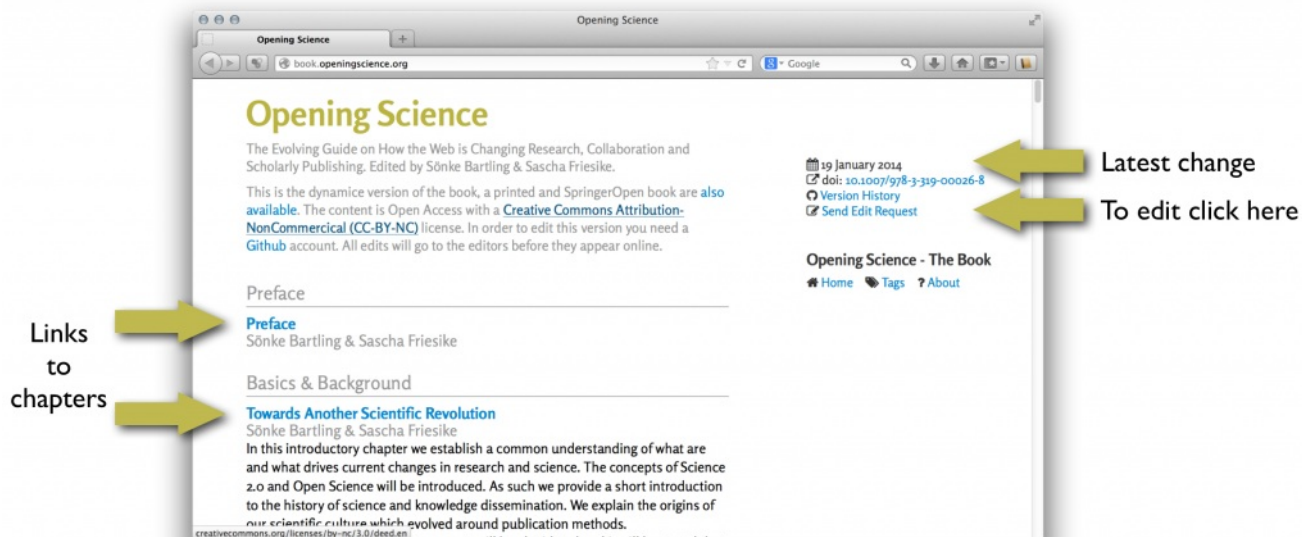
Opening Science

Opening Science

book.openingscience.org

Google

Opening Science

The Evolving Guide on How the Web is Changing Research, Collaboration and Scholarly Publishing. Edited by Sönke Bartling & Sascha Friesike.

This is the dynamice version of the book, a printed and SpringerOpen book are also available. The content is Open Access with a Creative Commons Attribution-NonCommercical (CC-BY-NC) license. In order to edit this version you need a Github account. All edits will go to the editors before they appear online.

19 January 2014
doi: 10.1007/978-3-319-00026-8
Version History
Send Edit Request

Latest change

To edit click here

Opening Science - The Book
Home Tags ? About

Preface

Preface
Sönke Bartling & Sascha Friesike

Links to chapters

Basics & Background

Towards Another Scientific Revolution
Sönke Bartling & Sascha Friesike
In this introductory chapter we establish a common understanding of what are and what drives current changes in research and science. The concepts of Science 2.0 and Open Science will be introduced. As such we provide a short introduction to the history of science and knowledge dissemination. We explain the origins of our scientific culture which evolved around publication methods.

creativecommons.org/licenses/by-nc/3.0/deed.en